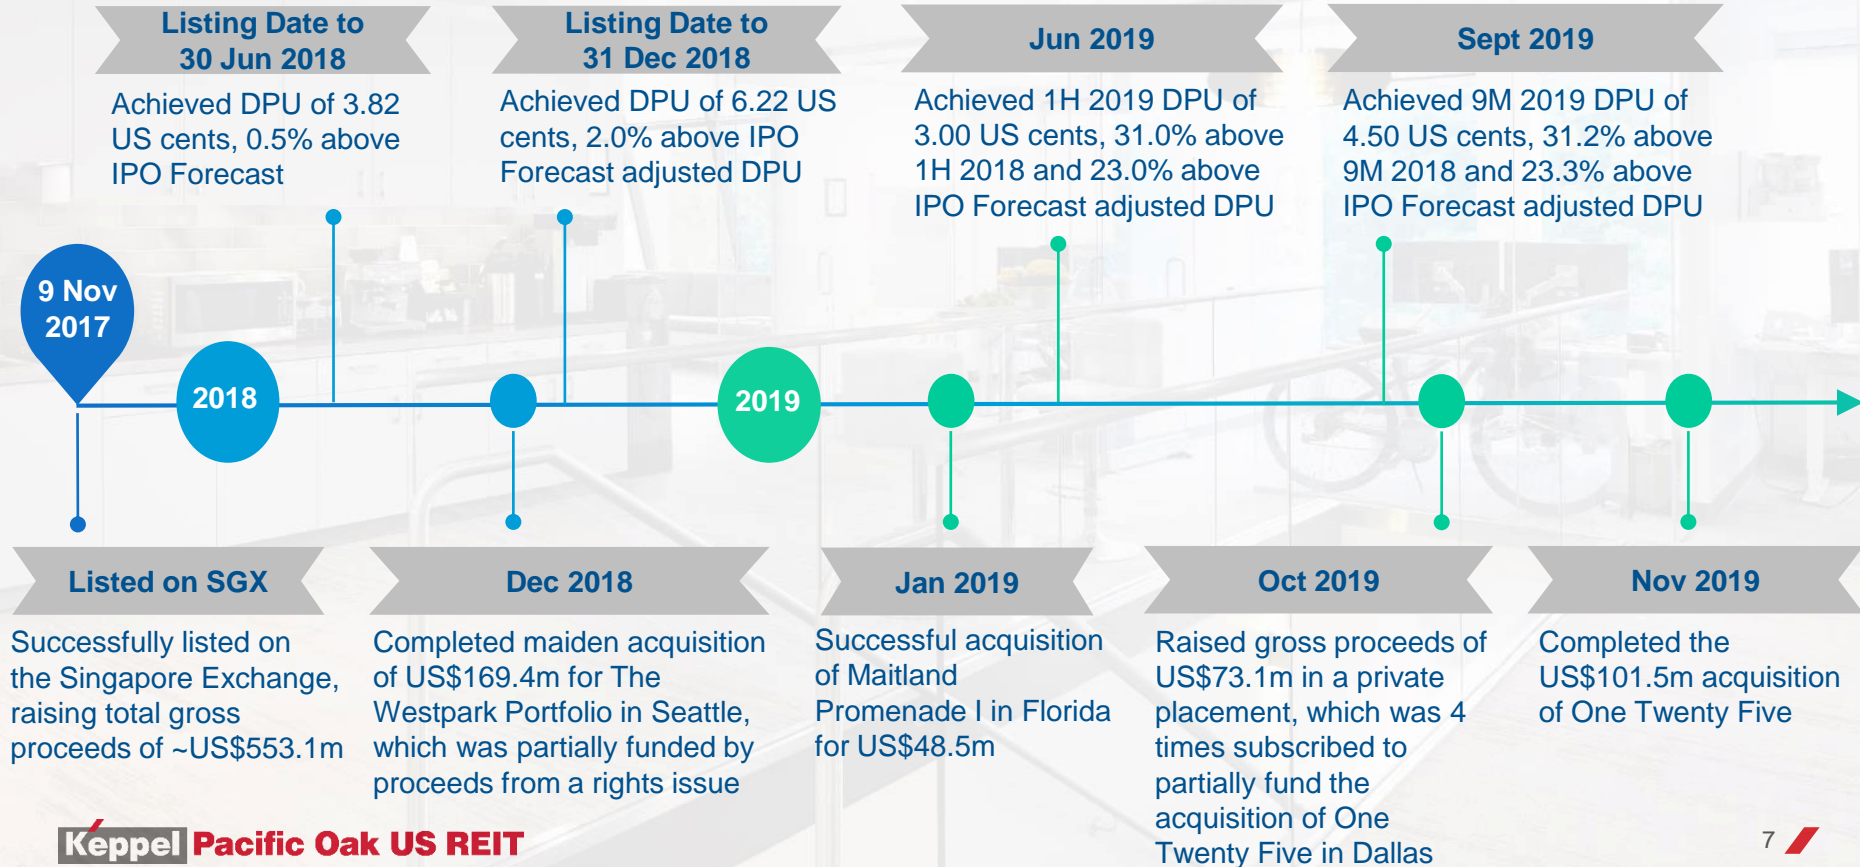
Listing Date to 30 Jun 2018

Achieved DPU of 3.82 US cents, 0.5% above IPO Forecast

Listing Date to 31 Dec 2018

Achieved DPU of 6.22 US cents, 2.0% above IPO Forecast adjusted DPU

Jun 2019

Achieved 1H 2019 DPU of 3.00 US cents, 31.0% above 1H 2018 and 23.0% above IPO Forecast adjusted DPU

Sept 2019

Achieved 9M 2019 DPU of 4.50 US cents, 31.2% above 9M 2018 and 23.3% above IPO Forecast adjusted DPU

9 Nov 2017

2018

2019

Listed on SGX

Successfully listed on the Singapore Exchange, raising total gross proceeds of ~US$553.1m

Dec 2018

Completed maiden acquisition of US$169.4m for The Westpark Portfolio in Seattle, which was partially funded by proceeds from a rights issue

Jan 2019

Successful acquisition of Maitland Promenade I in Florida for US$48.5m

Oct 2019

Raised gross proceeds of US$73.1m in a private placement, which was 4 times subscribed to partially fund the acquisition of One Twenty Five in Dallas

Nov 2019

Completed the US$101.5m acquisition of One Twenty Five

Keppel Pacific Oak US REIT

7